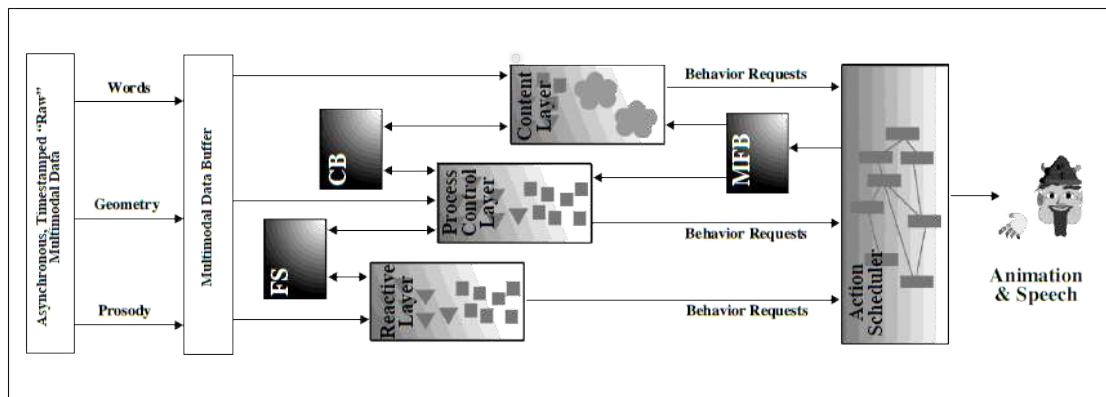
Asynchronous, Timestamped "Raw" Multimodal Data

Words

Geometry

Prosody

Multimodal Data Buffer

CB

FS

Content Layer

Process Control Layer

Reactive Layer

Behavior Requests

Behavior Requests

Behavior Requests

MFB

Action Scheduler

Animation & Speech